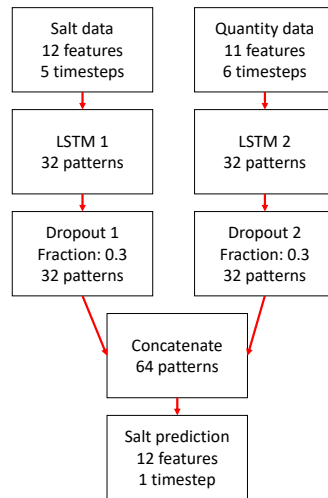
Salt data
12 features
5 timesteps

Quantity data
11 features
6 timesteps

LSTM 1
32 patterns

LSTM 2
32 patterns

Dropout 1
Fraction: 0.3
32 patterns

Dropout 2
Fraction: 0.3
32 patterns

Concatenate
64 patterns

Salt prediction
12 features
1 timestep